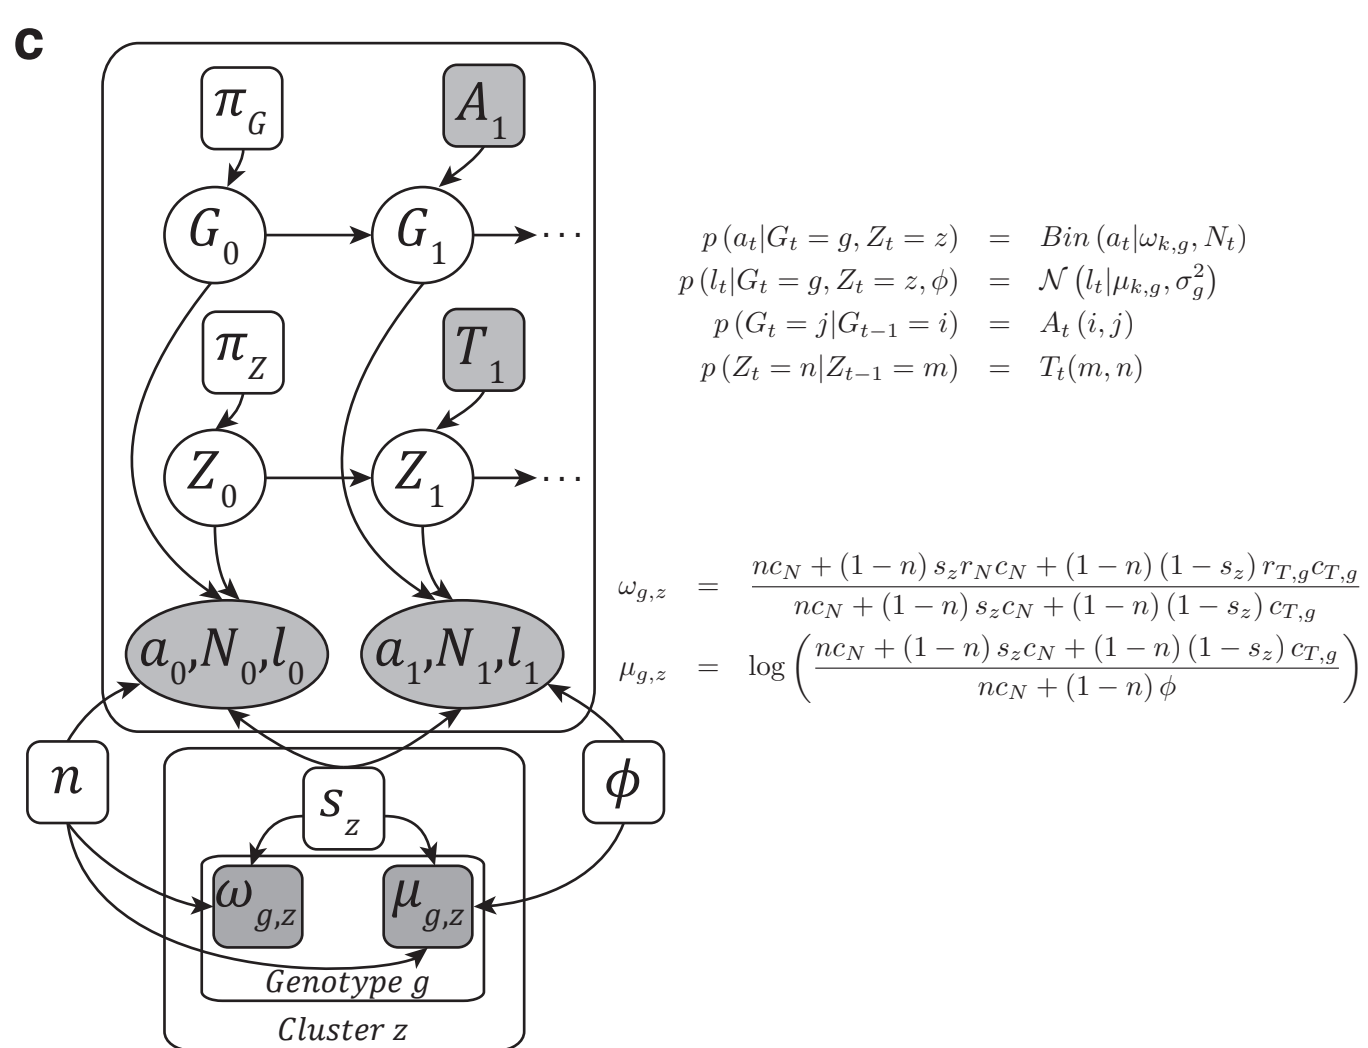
c

$\pi_G$

$A_1$

$G_0$

$G_1$

$\cdots$

$\pi_Z$

$T_1$

$Z_0$

$Z_1$

$\cdots$

$a_0,N_0,l_0$

$a_1,N_1,l_1$

$n$

$s_z$

$\phi$

$\omega_{g,z}$

$\mu_{g,z}$

Genotype $g$

Cluster $z$

$p(a_t|G_t=g,Z_t=z) = Bin(a_t|\omega_{k,g},N_t)$
$p(l_t|G_t=g,Z_t=z,\phi) = \mathcal{N}(l_t|\mu_{k,g},\sigma_g^2)$
$p(G_t=j|G_{t-1}=i) = A_t(i,j)$
$p(Z_t=n|Z_{t-1}=m) = T_t(m,n)$

$\omega_{g,z} = \frac{nc_N+(1-n)s_zr_Nc_N+(1-n)(1-s_z)r_{T,g}c_{T,g}}{nc_N+(1-n)s_zc_N+(1-n)(1-s_z)c_{T,g}}$
$\mu_{g,z} = \log\left(\frac{nc_N+(1-n)s_zc_N+(1-n)(1-s_z)c_{T,g}}{nc_N+(1-n)\phi}\right)$